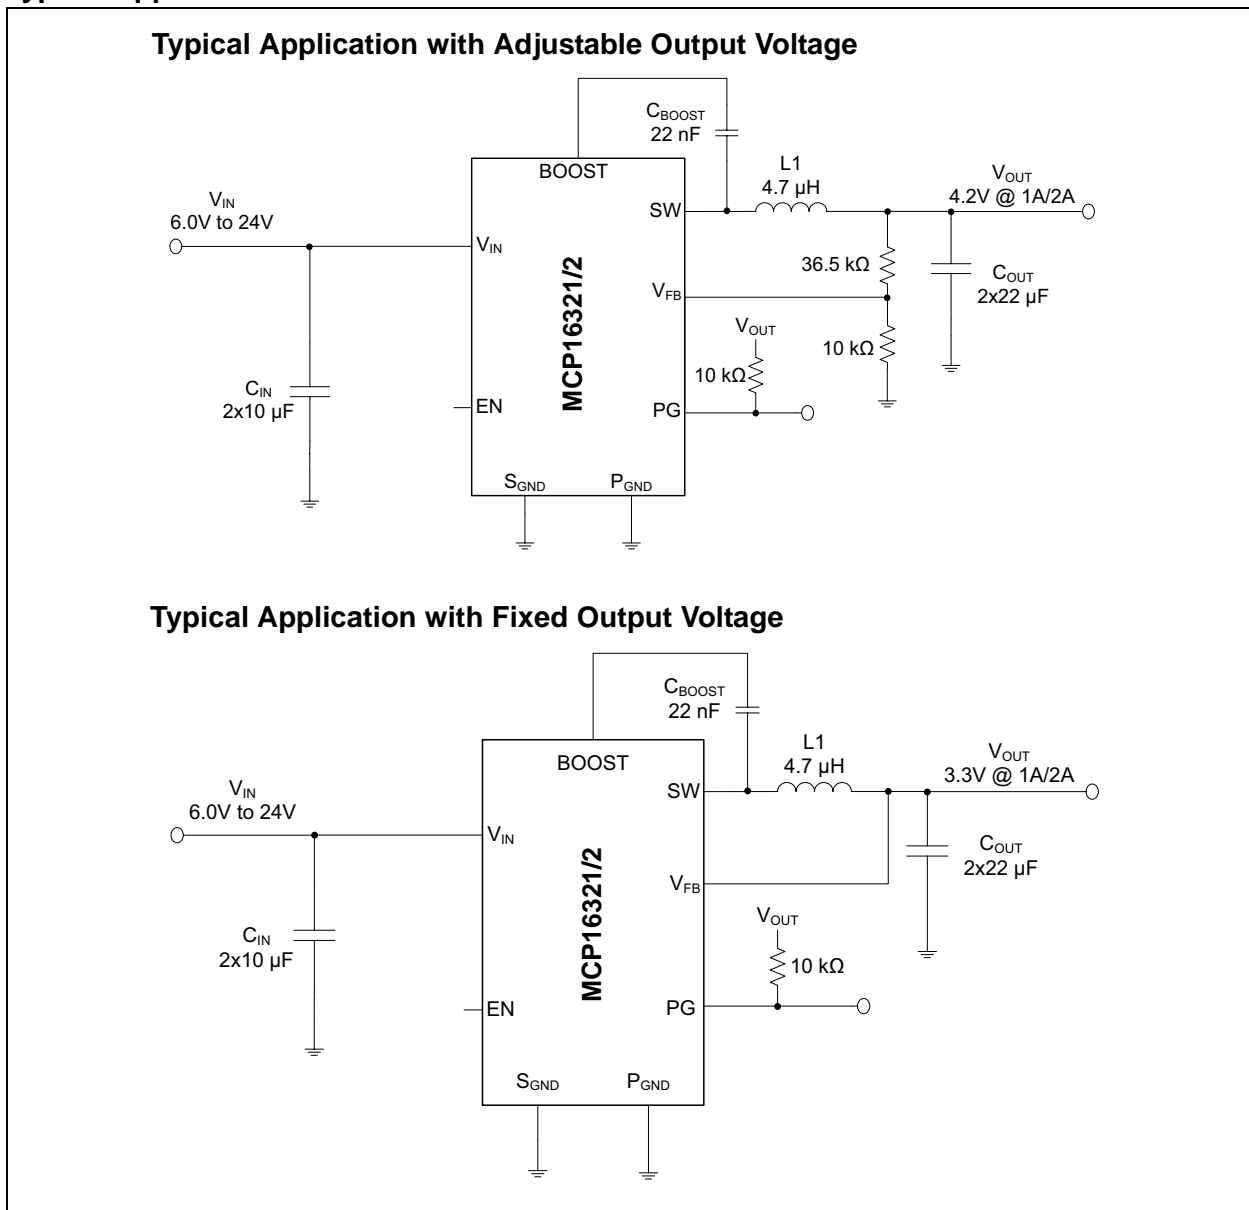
Typical Applications

Typical Application with Adjustable Output Voltage

$C_{BOOST}$
22 nF

BOOST

L1
4.7 µH

$V_{OUT}$
4.2V @ 1A/2A

$V_{IN}$
6.0V to 24V

SW

$V_{IN}$

36.5 kΩ

$C_{OUT}$
2x22 µF

MCP16321/2

$V_{FB}$

$V_{OUT}$

10 kΩ

10 kΩ

$C_{IN}$
2x10 µF

EN

PG

$S_{GND}$

$P_{GND}$

Typical Application with Fixed Output Voltage

$C_{BOOST}$
22 nF

BOOST

L1
4.7 µH

$V_{OUT}$
3.3V @ 1A/2A

SW

$V_{IN}$
6.0V to 24V

$V_{IN}$

$C_{OUT}$
2x22 µF

MCP16321/2

$V_{FB}$

$V_{OUT}$

$C_{IN}$
2x10 µF

10 kΩ

EN

PG

$S_{GND}$

$P_{GND}$